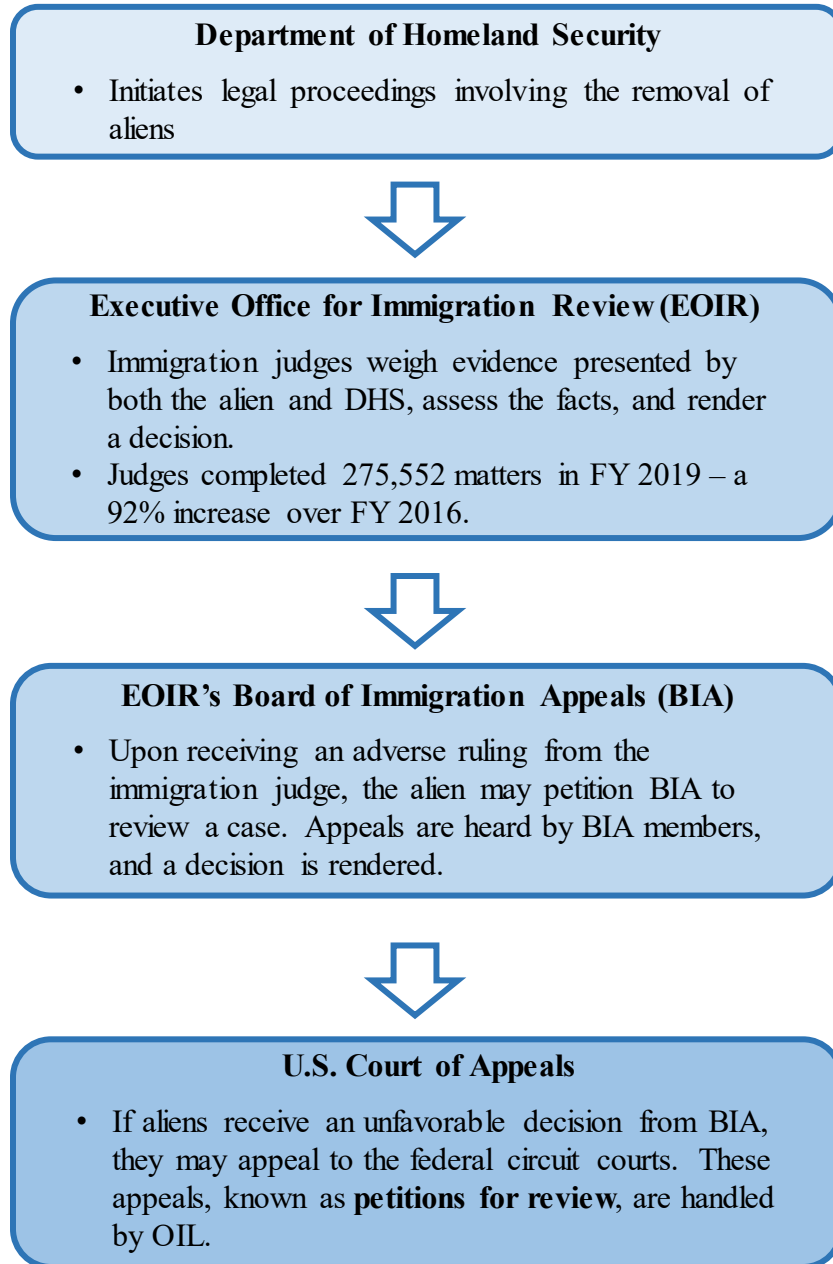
Department of Homeland Security

• Initiates legal proceedings involving the removal of aliens

Executive Office for Immigration Review (EOIR)

• Immigration judges weigh evidence presented by both the alien and DHS, assess the facts, and render a decision.
• Judges completed 275,552 matters in FY 2019 – a 92% increase over FY 2016.

EOIR's Board of Immigration Appeals (BIA)

• Upon receiving an adverse ruling from the immigration judge, the alien may petition BIA to review a case. Appeals are heard by BIA members, and a decision is rendered.

U.S. Court of Appeals

• If aliens receive an unfavorable decision from BIA, they may appeal to the federal circuit courts. These appeals, known as petitions for review, are handled by OIL.